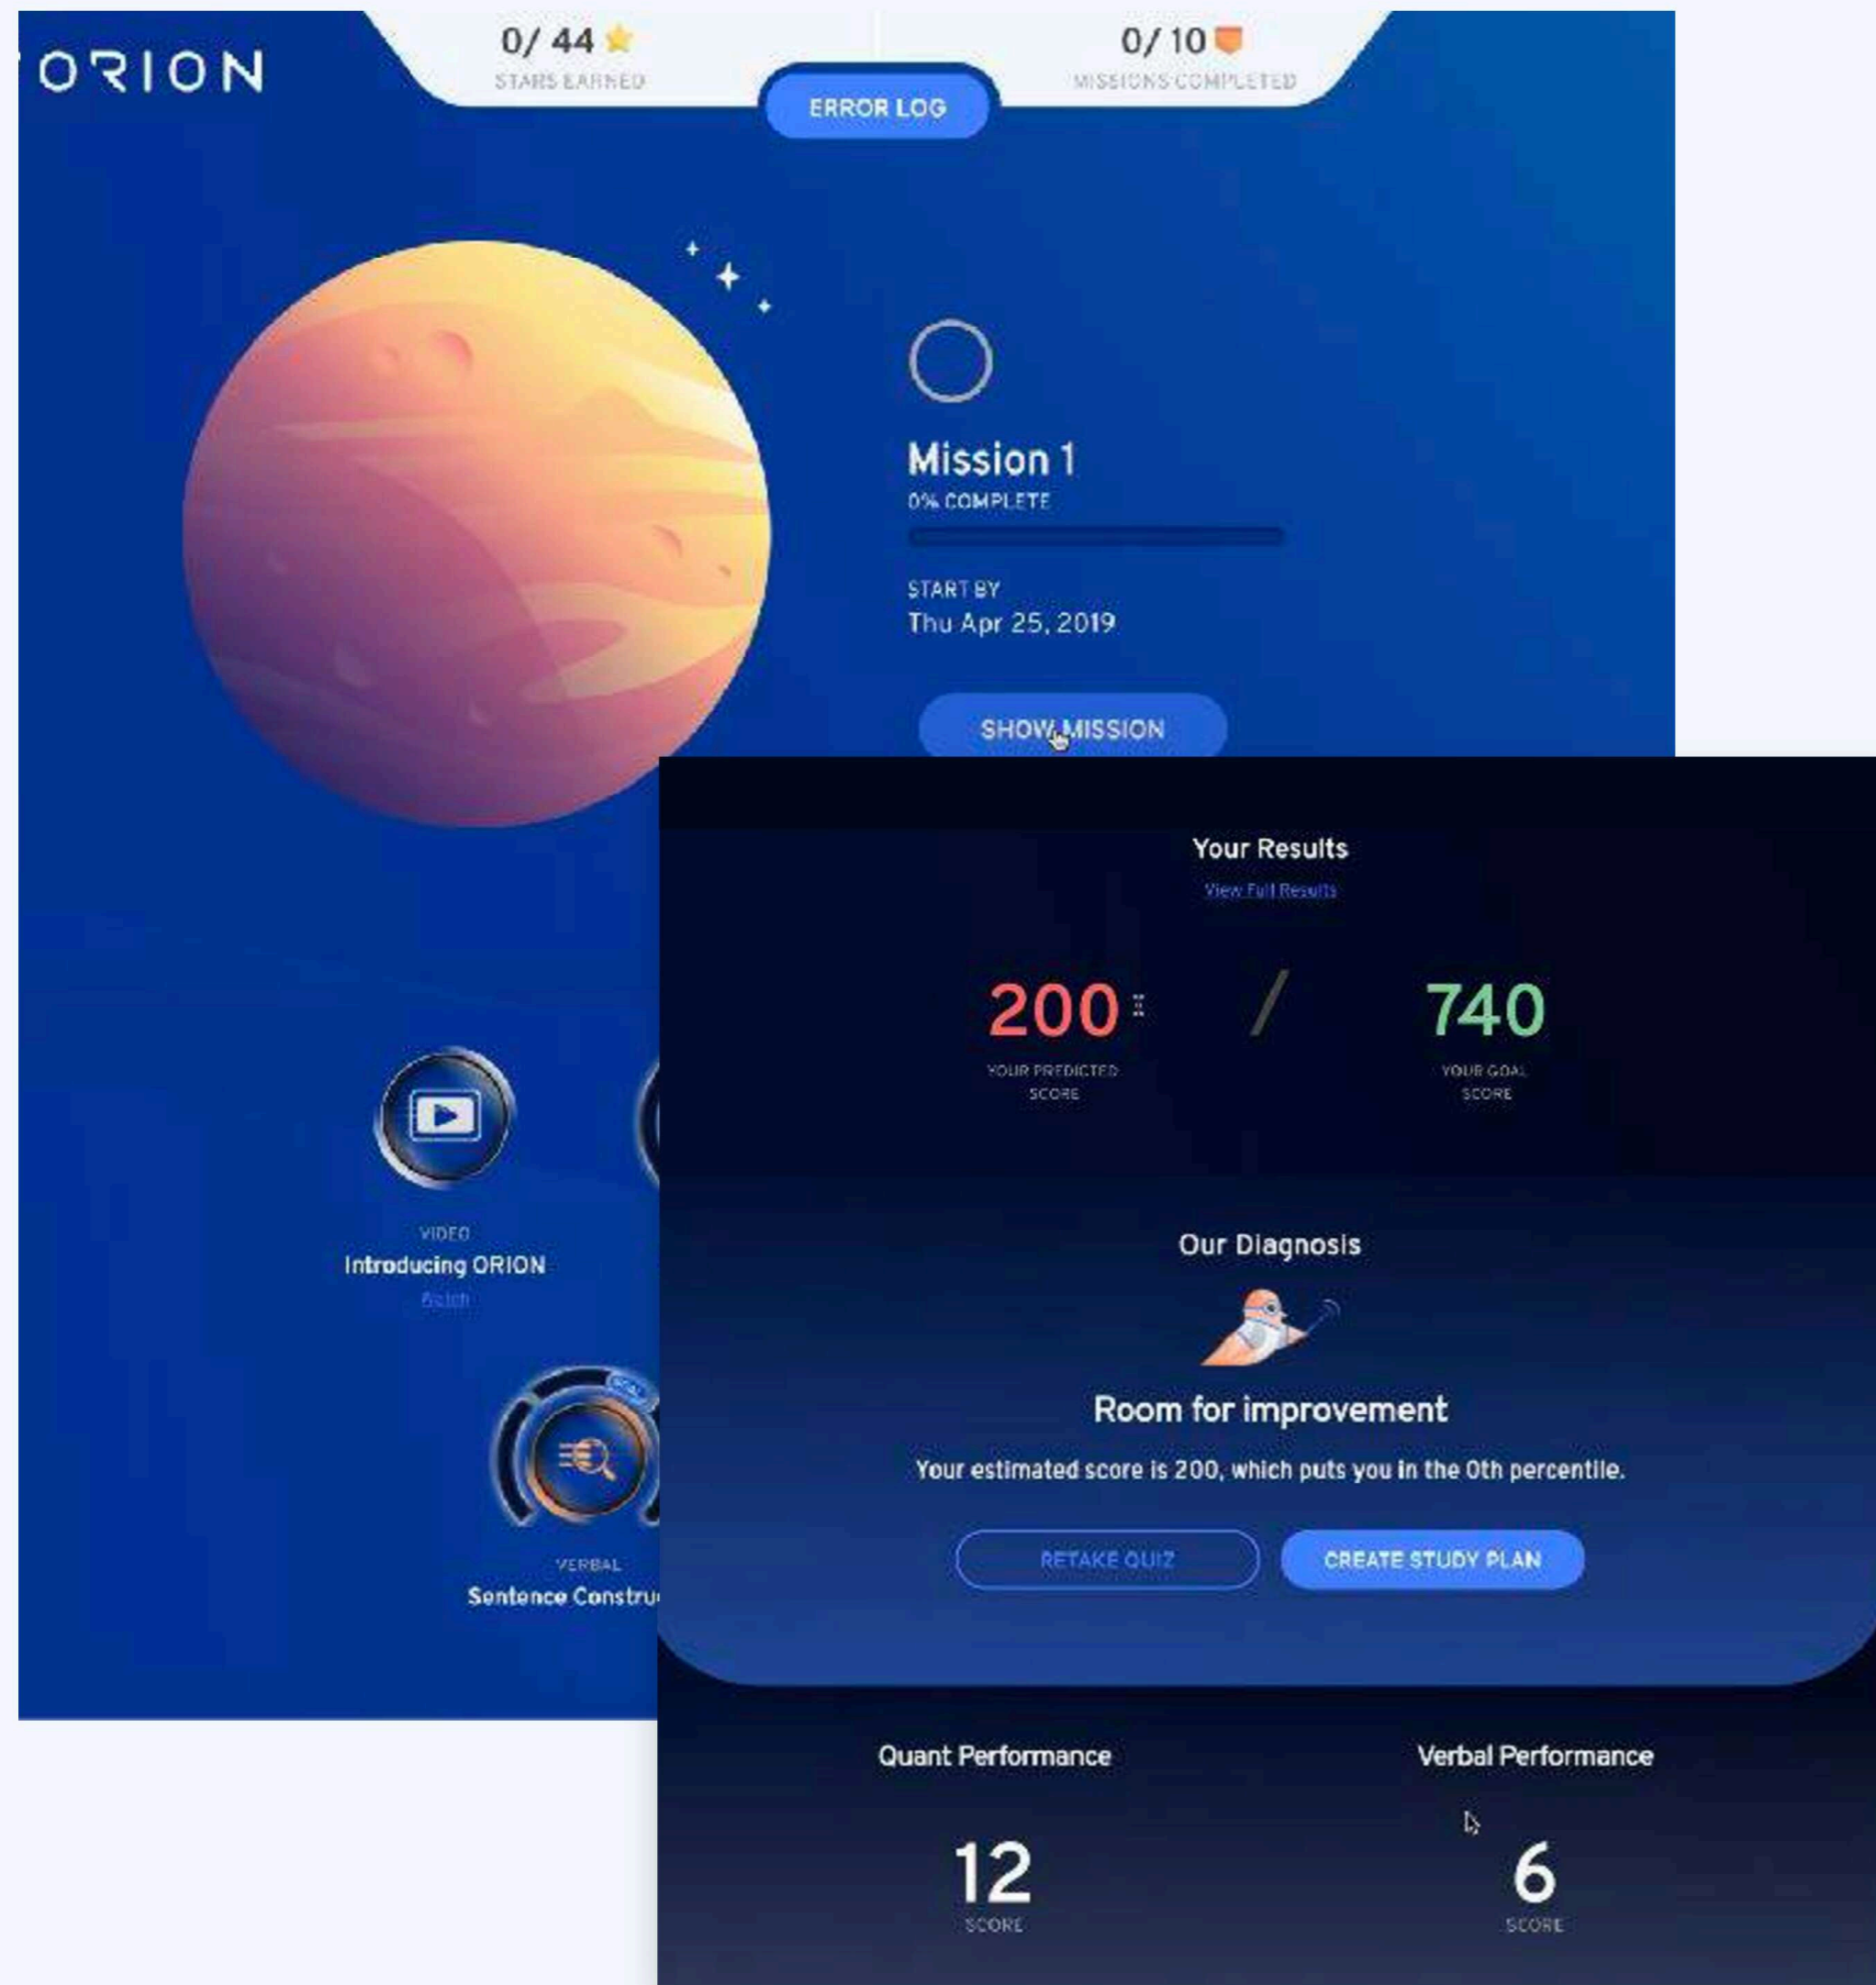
ORION

0/ 44
STARS EARNED

ERROR LOG

0/ 10
MISSIONS COMPLETED

Mission 1
0% COMPLETE

START BY
Thu Apr 25, 2019

SHOW MISSION

VIDEO
Introducing ORION
Watch

GOAL

VERBAL
Sentence Constru

Your Results
View Full Results

200
YOUR PREDICTED SCORE

/

740
YOUR GOAL SCORE

Our Diagnosis

Room for improvement

Your estimated score is 200, which puts you in the 0th percentile.

RETAKE QUIZ

CREATE STUDY PLAN

Quant Performance

12
SCORE

Verbal Performance

6
SCORE